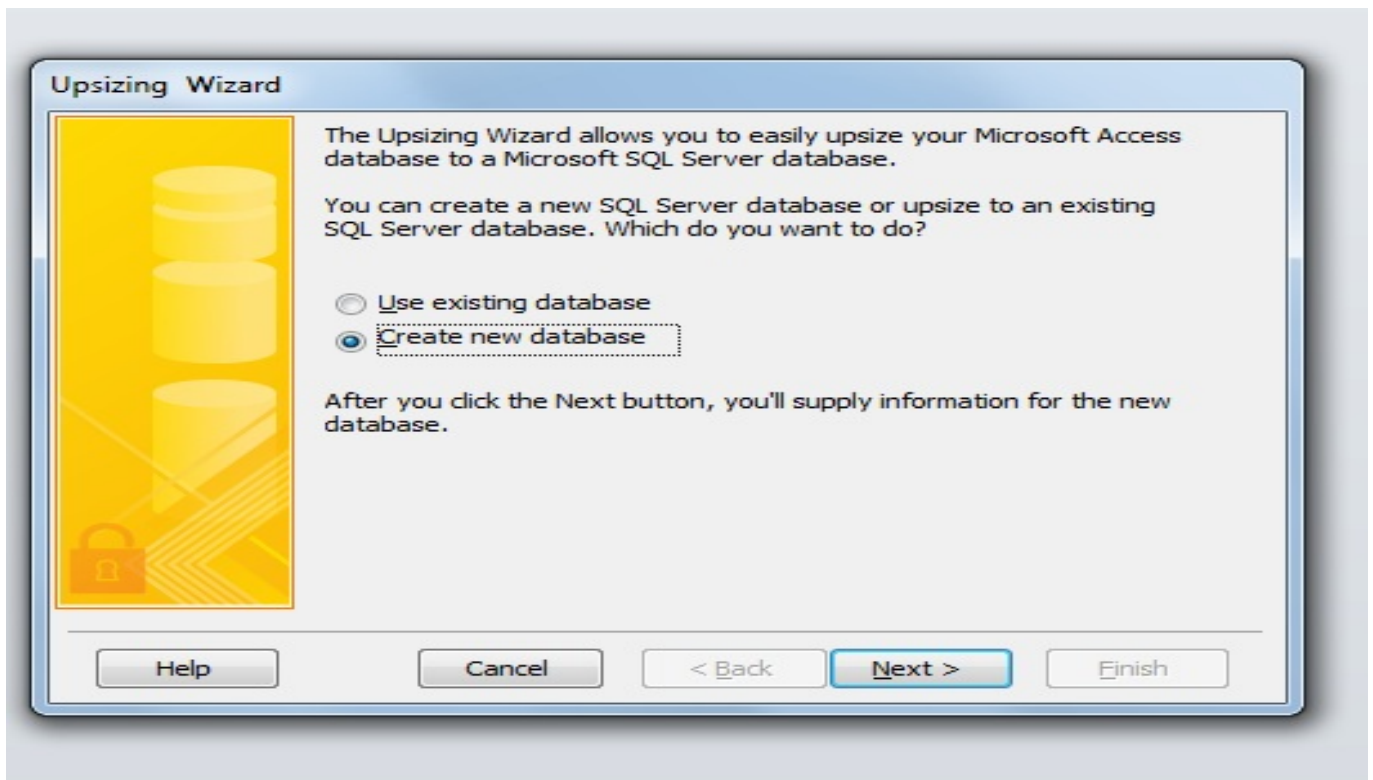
Upsizing Wizard

The Upsizing Wizard allows you to easily upsize your Microsoft Access database to a Microsoft SQL Server database.

You can create a new SQL Server database or upsize to an existing SQL Server database. Which do you want to do?

Use existing database
Create new database

After you click the Next button, you'll supply information for the new database.

Help
Cancel
< Back
Next >
Finish